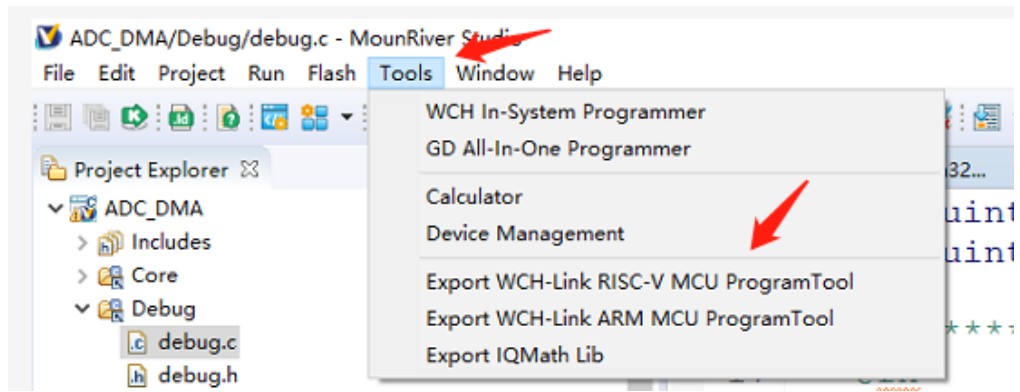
ADC_DMA/Debug/debug.c - MounRiver Studio

File Edit Project Run Flash Tools Window Help

Project Explorer

ADC_DMA
Includes
Core
Debug
debug.c
debug.h

WCH In-System Programmer
GD All-In-One Programmer
Calculator
Device Management
Export WCH-Link RISC-V MCU ProgramTool
Export WCH-Link ARM MCU ProgramTool
Export IQMath Lib

32...
uint
uint
*****